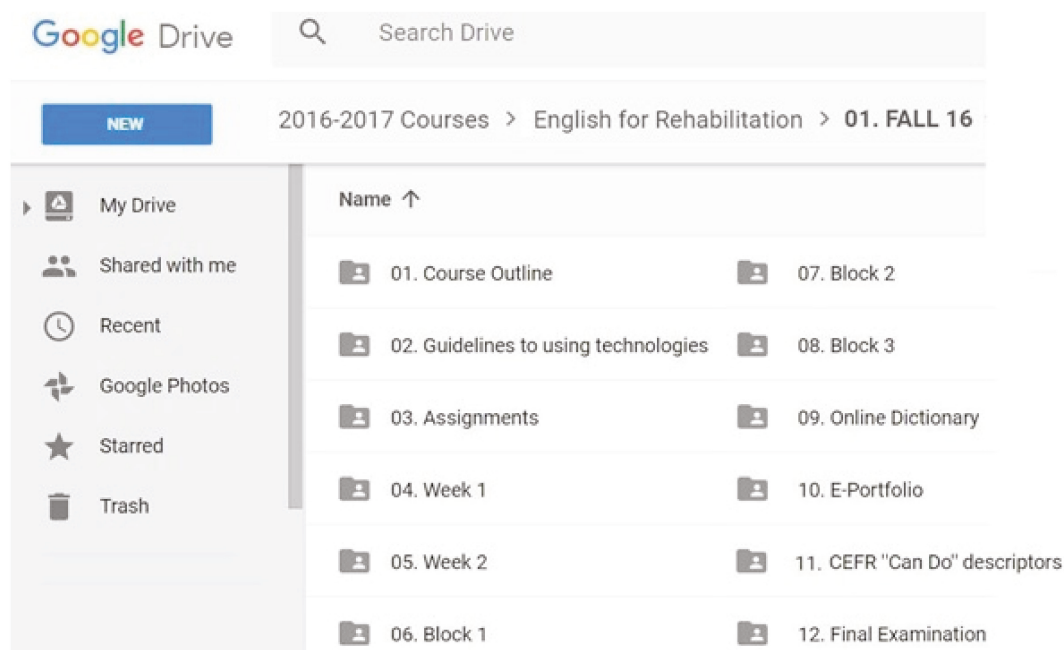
Google Drive

Search Drive

NEW

2016-2017 Courses > English for Rehabilitation > 01. FALL 16

My Drive
Shared with me
Recent
Google Photos
Starred
Trash

Name ↑

01. Course Outline
02. Guidelines to using technologies
03. Assignments
04. Week 1
05. Week 2
06. Block 1

07. Block 2
08. Block 3
09. Online Dictionary
10. E-Portfolio
11. CEFR "Can Do" descriptors
12. Final Examination